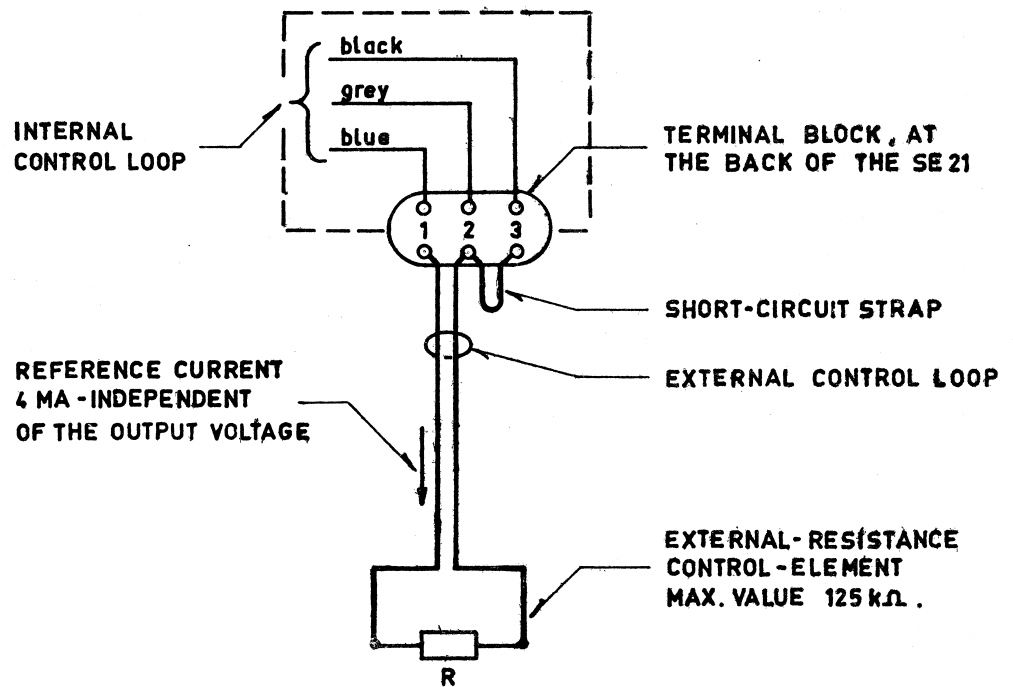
black
grey
blue

INTERNAL CONTROL LOOP

TERMINAL BLOCK, AT THE BACK OF THE SE 21

1 2 3

SHORT-CIRCUIT STRAP

REFERENCE CURRENT 4 MA - INDEPENDENT OF THE OUTPUT VOLTAGE

EXTERNAL CONTROL LOOP

EXTERNAL-RESISTANCE CONTROL-ELEMENT MAX. VALUE 125 k$\Omega$ .

R